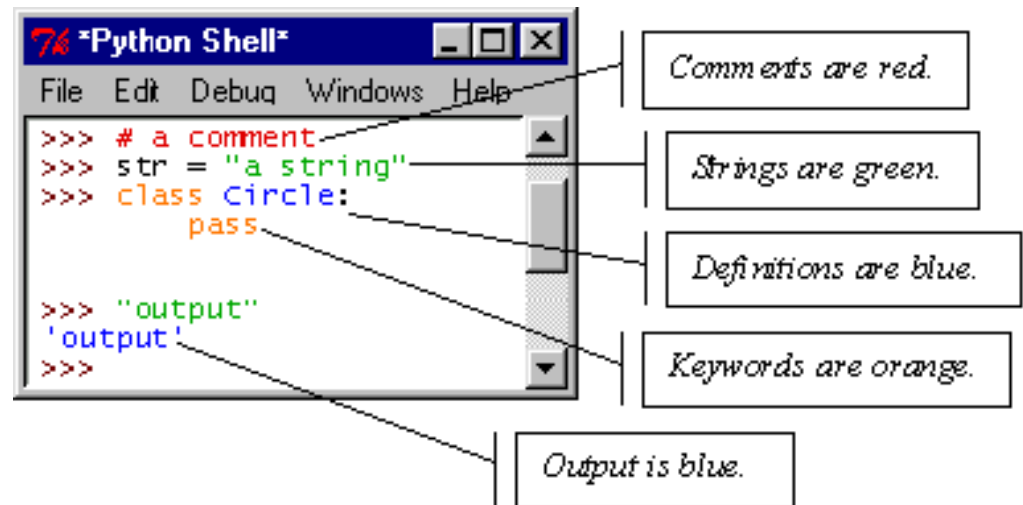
*Python Shell*

File Edit Debug Windows Help

>>> # a comment
>>> str = "a string"
>>> class Circle:
        pass

>>> "output"
'output'
>>>

Comments are red.

Strings are green.

Definitions are blue.

Keywords are orange.

Output is blue.